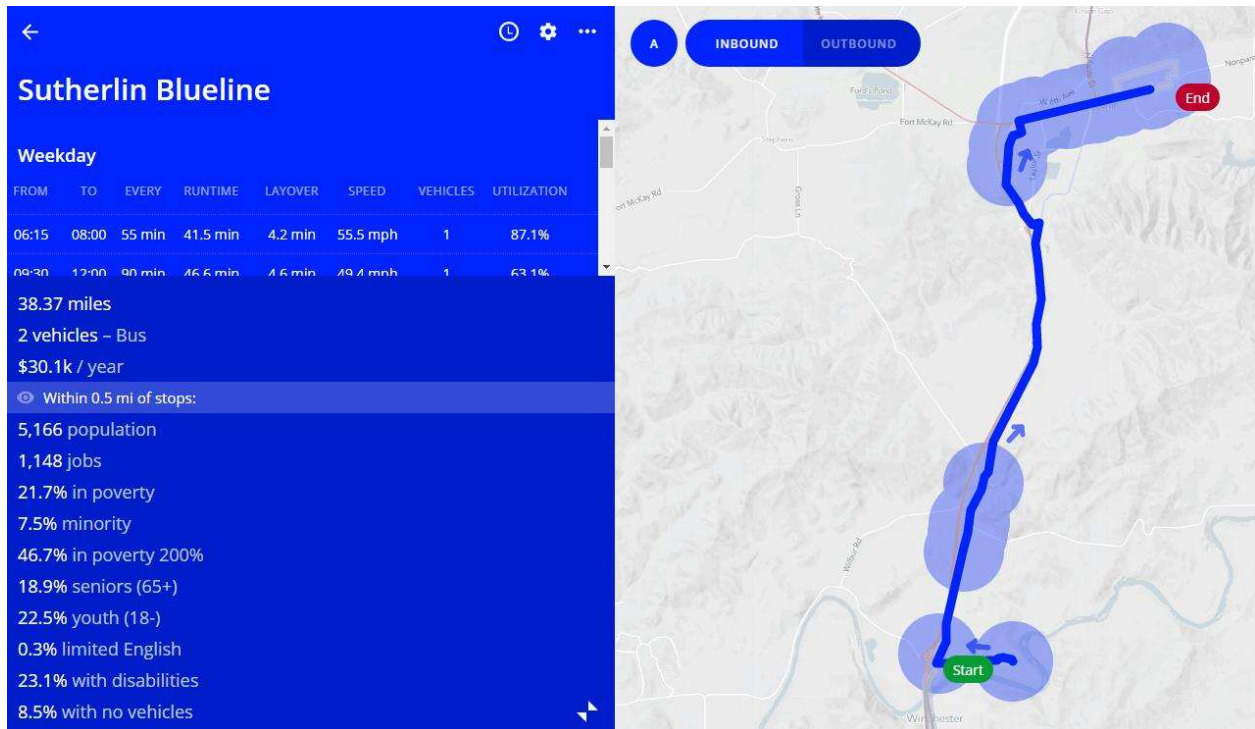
Sutherlin Blueline

Weekday

| FROM | TO | EVERY | RUNTIME | LAYOVER | SPEED | VEHICLES | UTILIZATION |
|---|---|---|---|---|---|---|---|
| 06:15 | 08:00 | 55 min | 41.5 min | 4.2 min | 55.5 mph | 1 | 87.1% |
| 09:30 | 12:00 | 90 min | 46.6 min | 4.6 min | 49.4 mph | 1 | 63.1% |

38.37 miles
2 vehicles – Bus
$30.1k / year
Within 0.5 mi of stops:
5,166 population
1,148 jobs
21.7% in poverty
7.5% minority
46.7% in poverty 200%
18.9% seniors (65+)
22.5% youth (18-)
0.3% limited English
23.1% with disabilities
8.5% with no vehicles

A
INBOUND
OUTBOUND
End
Start
Ford's Pond
Fort McKay Rd
Stephens
Gross Ln
Fort McKay Rd
Willow Rd
Nonpareil
Winchester